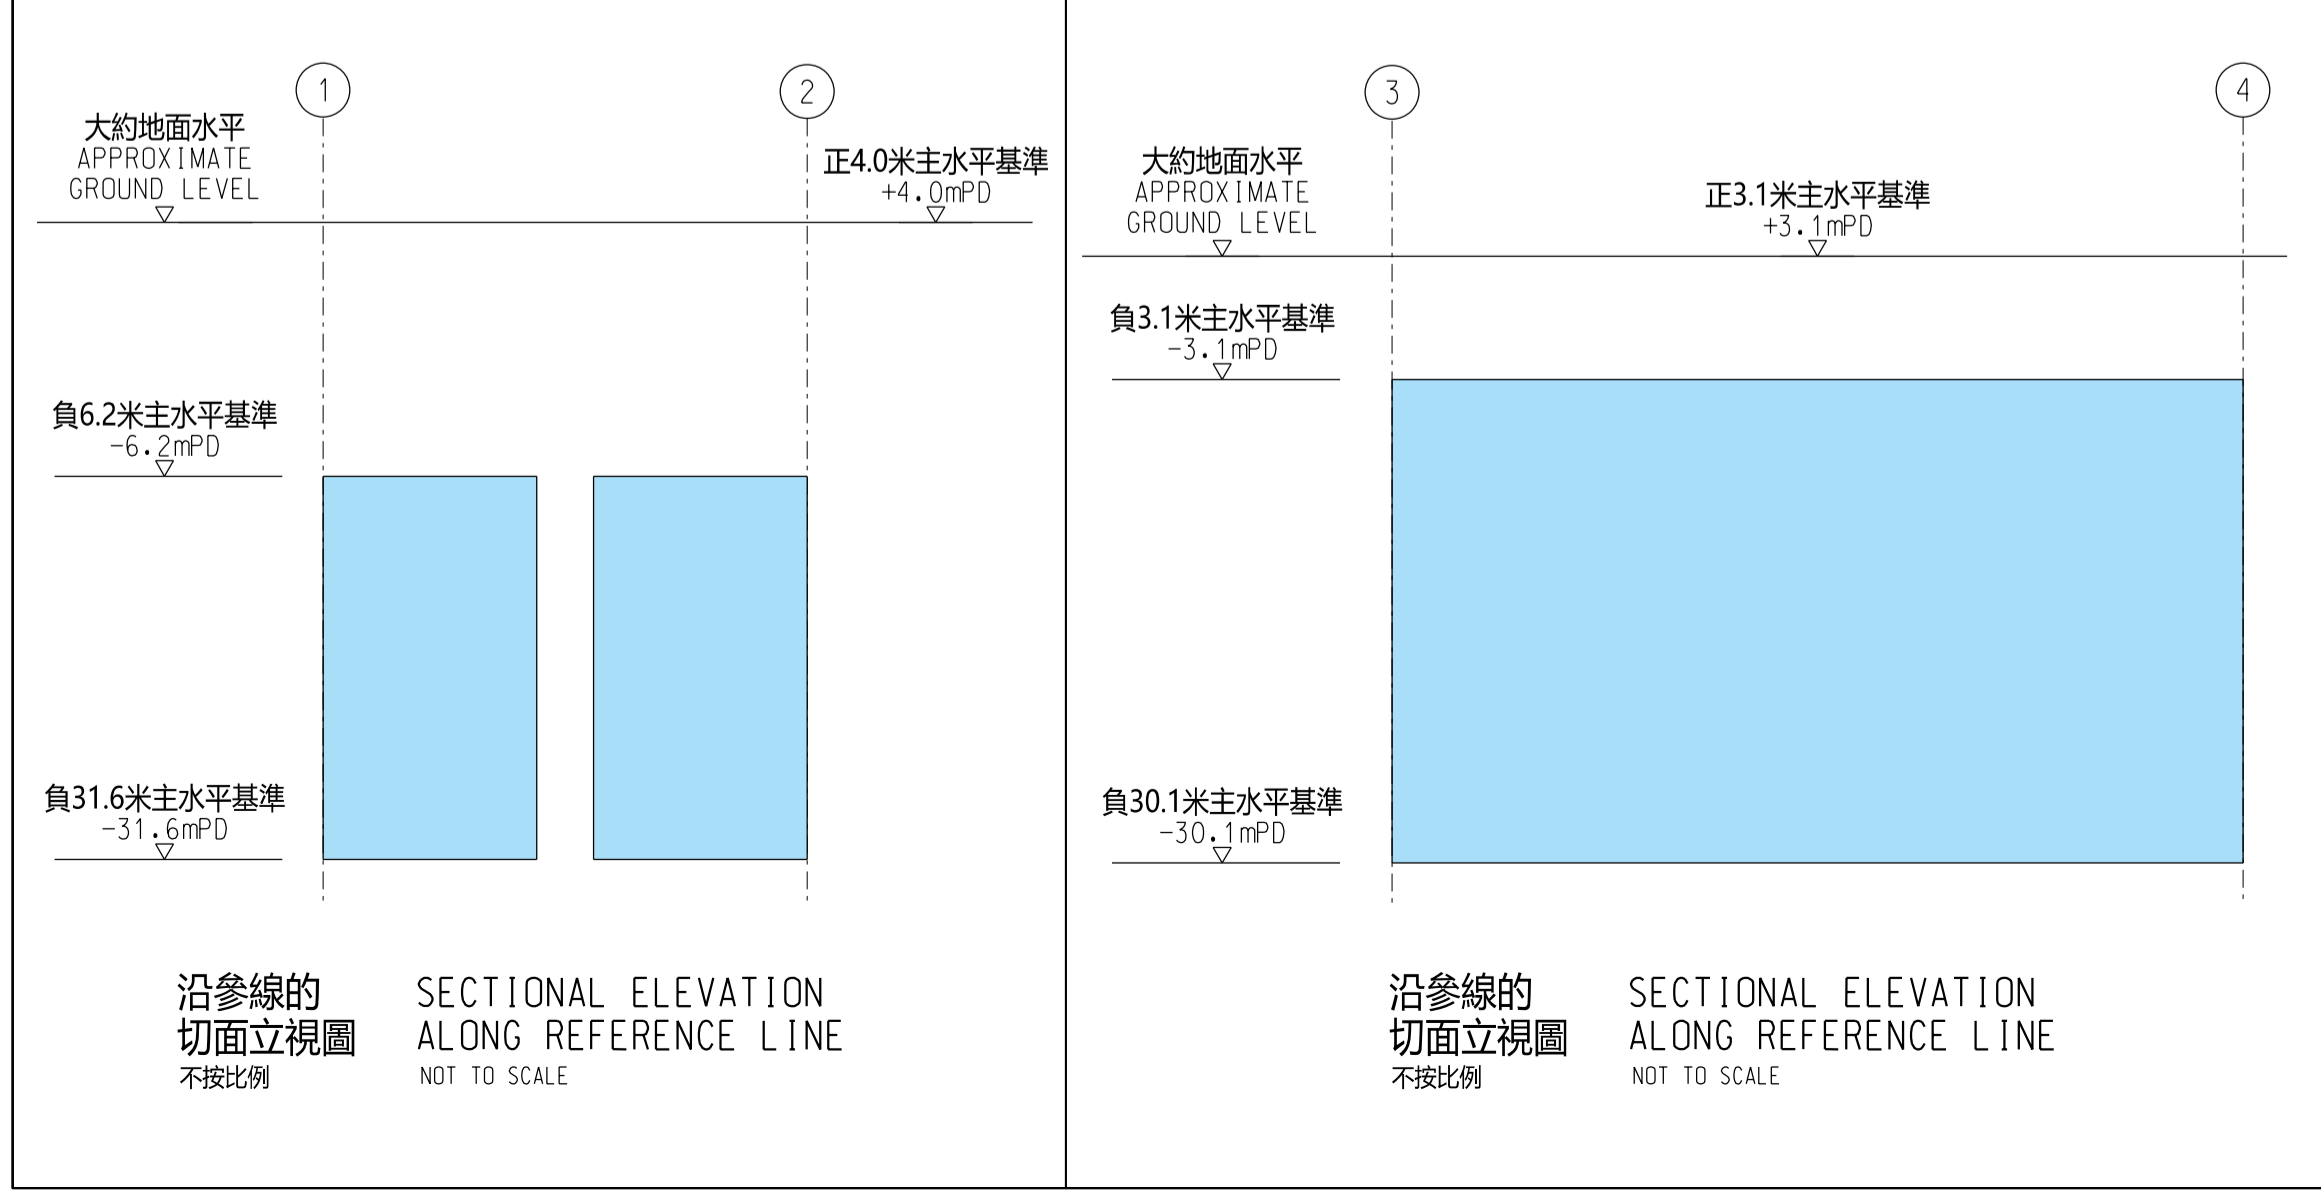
1

2

大約地面水平
APPROXIMATE
GROUND LEVEL

正4.0米主水平基準
+4.0mPD

負6.2米主水平基準
-6.2mPD

負31.6米主水平基準
-31.6mPD

沿參線的
切面立視圖
不按比例

SECTIONAL ELEVATION
ALONG REFERENCE LINE
NOT TO SCALE

3

4

大約地面水平
APPROXIMATE
GROUND LEVEL

正3.1米主水平基準
+3.1mPD

負3.1米主水平基準
-3.1mPD

負30.1米主水平基準
-30.1mPD

沿參線的
切面立視圖
不按比例

SECTIONAL ELEVATION
ALONG REFERENCE LINE
NOT TO SCALE